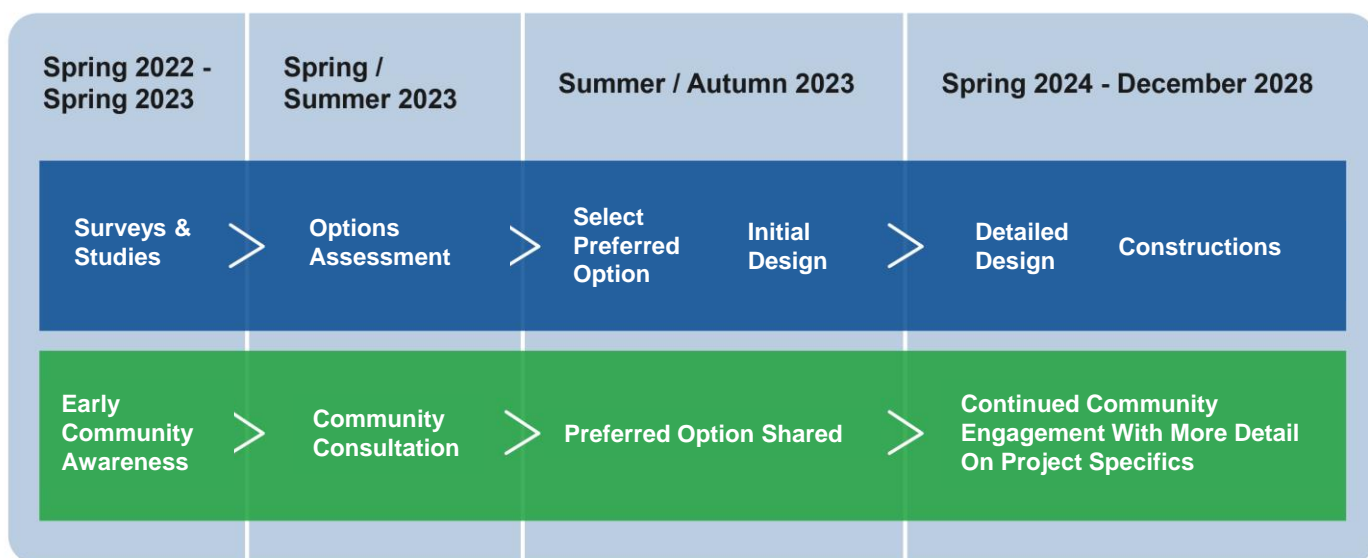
| Spring 2022 - Spring 2023 | Spring / Summer 2023 | Summer / Autumn 2023 | Spring 2024 - December 2028 |
|---|---|---|---|
| Surveys & Studies | Options Assessment | Select Preferred Option / Initial Design | Detailed Design / Constructions |
| Early Community Awareness | Community Consultation | Preferred Option Shared | Continued Community Engagement With More Detail On Project Specifics |